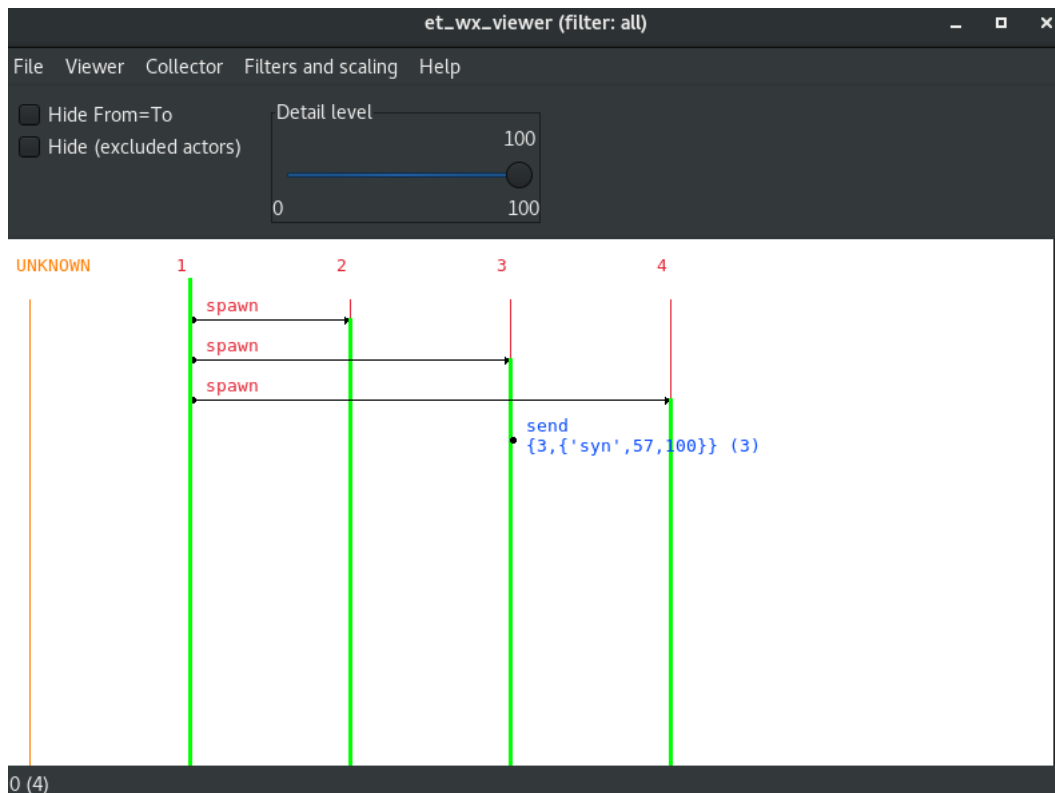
et_wx_viewer (filter: all)

File Viewer Collector Filters and scaling Help

Hide From=To
Hide (excluded actors)

Detail level
100
0 100

UNKNOWN 1 2 3 4

spawn
spawn
spawn

send
{3,{'syn',57,100}} (3)

0 (4)